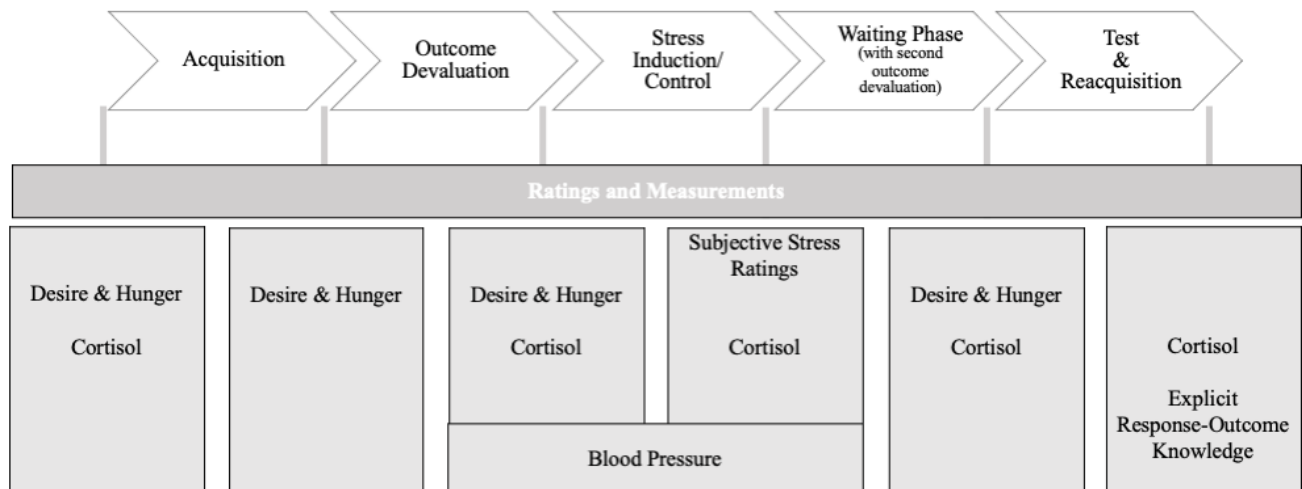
Acquisition

Outcome Devaluation

Stress Induction/ Control

Waiting Phase (with second outcome devaluation)

Test & Reacquisition

Ratings and Measurements

Desire & Hunger

Cortisol

Desire & Hunger

Desire & Hunger

Cortisol

Subjective Stress Ratings

Cortisol

Blood Pressure

Desire & Hunger

Cortisol

Cortisol

Explicit Response-Outcome Knowledge